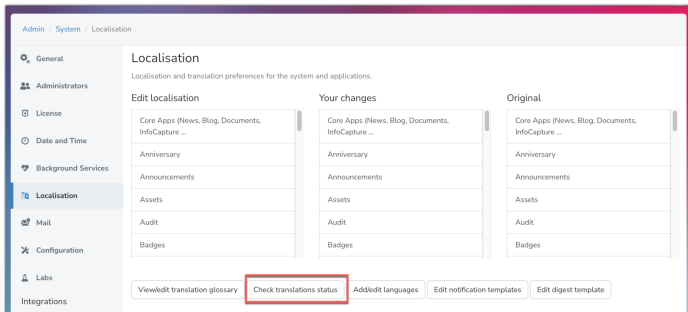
Admin / System / Localisation

General
Administrators
License
Date and Time
Background Services
Localisation
Mail
Configuration
Labs
Integrations

Localisation

Localisation and translation preferences for the system and applications.

Edit localisation
Core Apps (News, Blog, Documents, InfoCapture ...
Anniversary
Announcements
Assets
Audit
Badges

Your changes
Core Apps (News, Blog, Documents, InfoCapture ...
Anniversary
Announcements
Assets
Audit
Badges

Original
Core Apps (News, Blog, Documents, InfoCapture ...
Anniversary
Announcements
Assets
Audit
Badges

View/edit translation glossary
Check translations status
Add/edit languages
Edit notification templates
Edit digest template